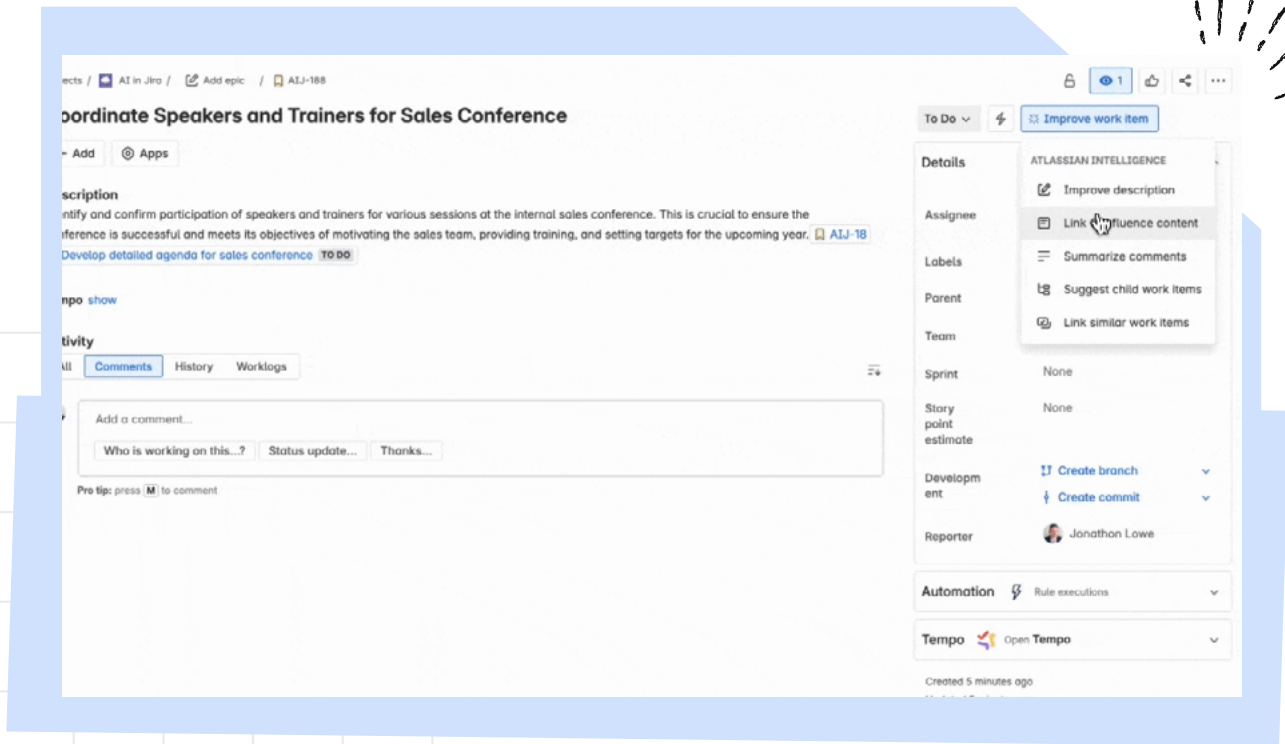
ects / AI in Jira / Add epic / AIJ-188

1

oordinate Speakers and Trainers for Sales Conference

To Do

Improve work item

Add Apps

scription
ntify and confirm participation of speakers and trainers for various sessions at the internal sales conference. This is crucial to ensure the ference is successful and meets its objectives of motivating the sales team, providing training, and setting targets for the upcoming year. AIJ-18 Develop detailed agenda for sales conference TO DO

npo show

tivity
All Comments History Worklogs

Add a comment...
Who is working on this...? Status update... Thanks...
Pro tip: press M to comment

Details

ATLASSIAN INTELLIGENCE
Improve description
Link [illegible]fluence content
Summarize comments
Suggest child work items
Link similar work items

Assignee
Labels
Parent
Team
Sprint None
Story point estimate None
Developm ent Create branch
Create commit
Reporter Jonathon Lowe

Automation Rule executions

Tempo Open Tempo

Created 5 minutes ago